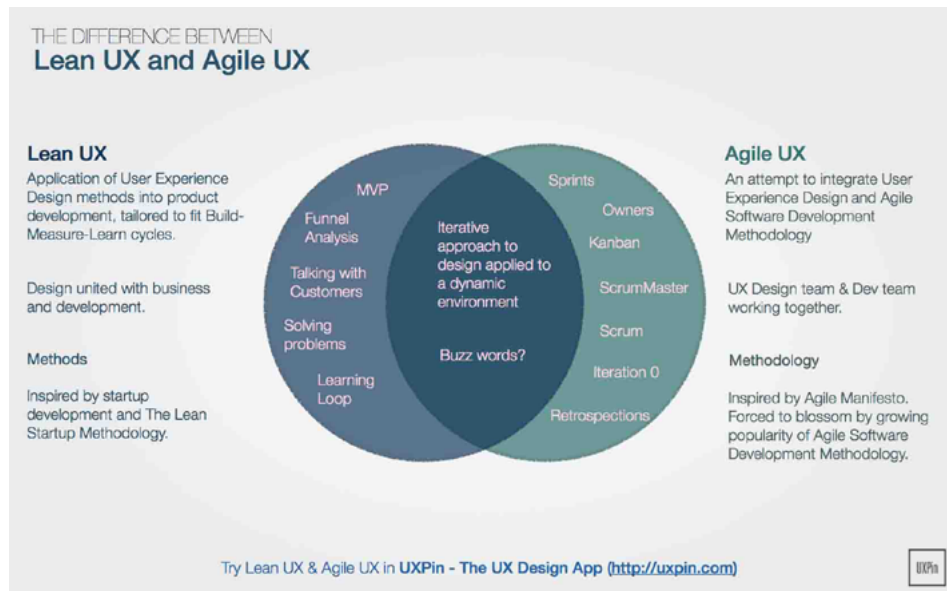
THE DIFFERENCE BETWEEN
Lean UX and Agile UX

Lean UX
Application of User Experience Design methods into product development, tailored to fit Build-Measure-Learn cycles.

Design united with business and development.

Methods

Inspired by startup development and The Lean Startup Methodology.

MVP
Funnel Analysis
Talking with Customers
Solving problems
Learning Loop

Iterative approach to design applied to a dynamic environment

Buzz words?

Sprints
Owners
Kanban
ScrumMaster
Scrum
Iteration 0
Retrospections

Agile UX
An attempt to integrate User Experience Design and Agile Software Development Methodology

UX Design team & Dev team working together.

Methodology

Inspired by Agile Manifesto. Forced to blossom by growing popularity of Agile Software Development Methodology.

Try Lean UX & Agile UX in UXPin - The UX Design App (http://uxpin.com)

UXPin